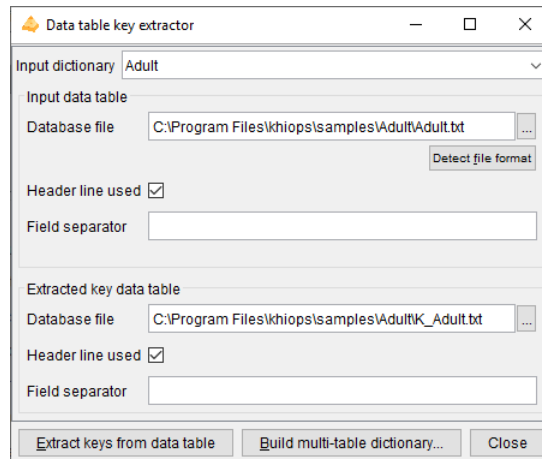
Data table key extractor

Input dictionary Adult

Input data table

Database file C:\Program Files\khiops\samples\Adult\Adult.txt ...

Detect file format

Header line used ☑

Field separator

Extracted key data table

Database file C:\Program Files\khiops\samples\Adult\K_Adult.txt ...

Header line used ☑

Field separator

Extract keys from data table   Build multi-table dictionary...   Close